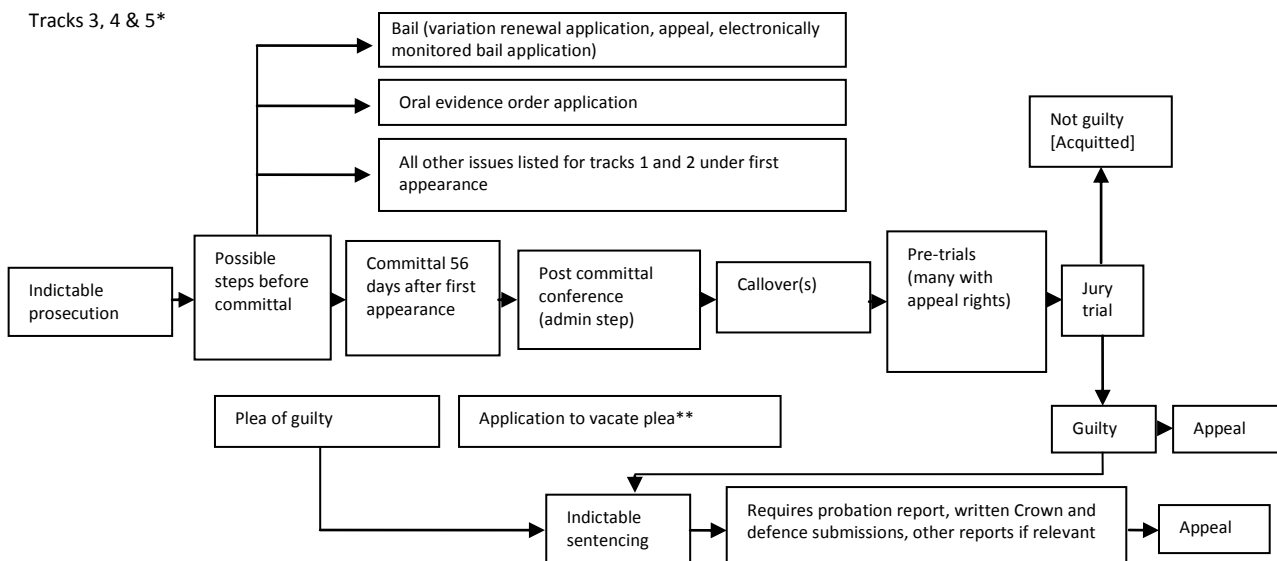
Tracks 3, 4 & 5*

Bail (variation renewal application, appeal, electronically monitored bail application)

Oral evidence order application

All other issues listed for tracks 1 and 2 under first appearance

Not guilty [Acquitted]

Indictable prosecution

Possible steps before committal

Committal 56 days after first appearance

Post committal conference (admin step)

Callover(s)

Pre-trials (many with appeal rights)

Jury trial

Plea of guilty

Application to vacate plea**

Guilty

Appeal

Indictable sentencing

Requires probation report, written Crown and defence submissions, other reports if relevant

Appeal